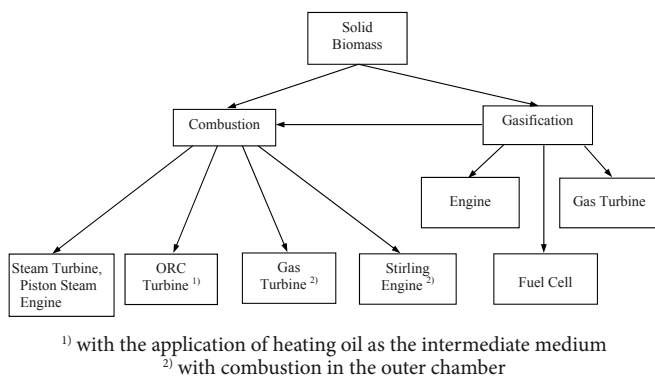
Solid Biomass

Combustion

Gasification

Engine

Gas Turbine

Steam Turbine, Piston Steam Engine

ORC Turbine $^{1)}$

Gas Turbine $^{2)}$

Stirling Engine $^{2)}$

Fuel Cell

$^{1)}$ with the application of heating oil as the intermediate medium
$^{2)}$ with combustion in the outer chamber